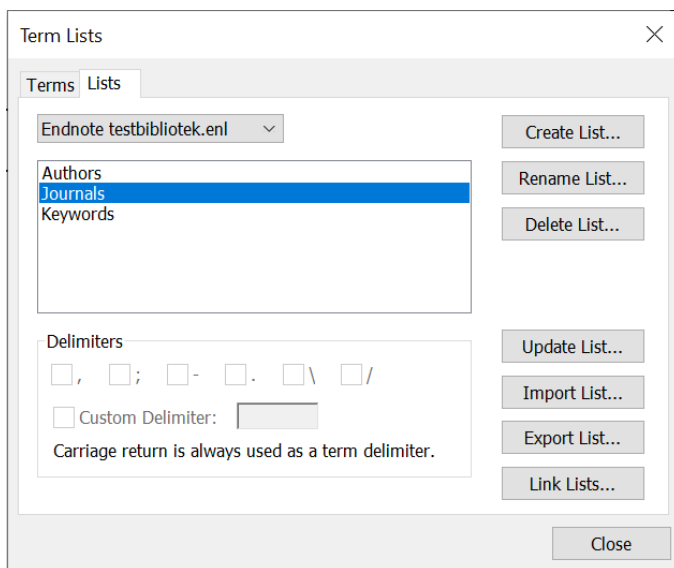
Term Lists

Terms Lists

Endnote testbibliotek.enl

Authors
Journals
Keywords

Delimiters

, ; - . \ /

Custom Delimiter:

Carriage return is always used as a term delimiter.

Create List...
Rename List...
Delete List...
Update List...
Import List...
Export List...
Link Lists...

Close